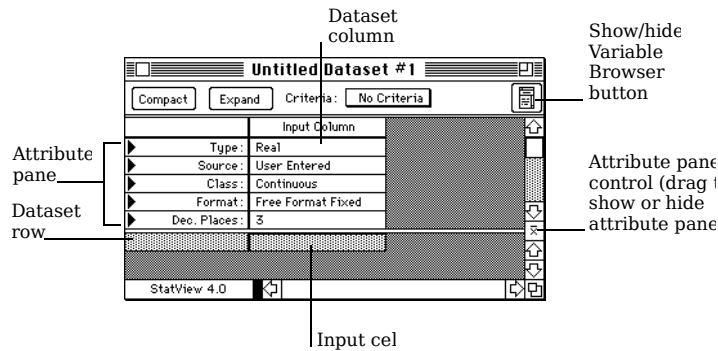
Dataset column

Show/hide Variable Browser button

Untitled Dataset #1

Compact

Expand

Criteria:

No Criteria

Input Column

| Type: | Real |
|---|---|
| Source: | User Entered |
| Class: | Continuous |
| Format: | Free Format Fixed |
| Dec. Places: | 3 |

Attribute pane

Attribute pane control (drag t show or hide attribute pane

Dataset row

StatView 4.0

Input cel